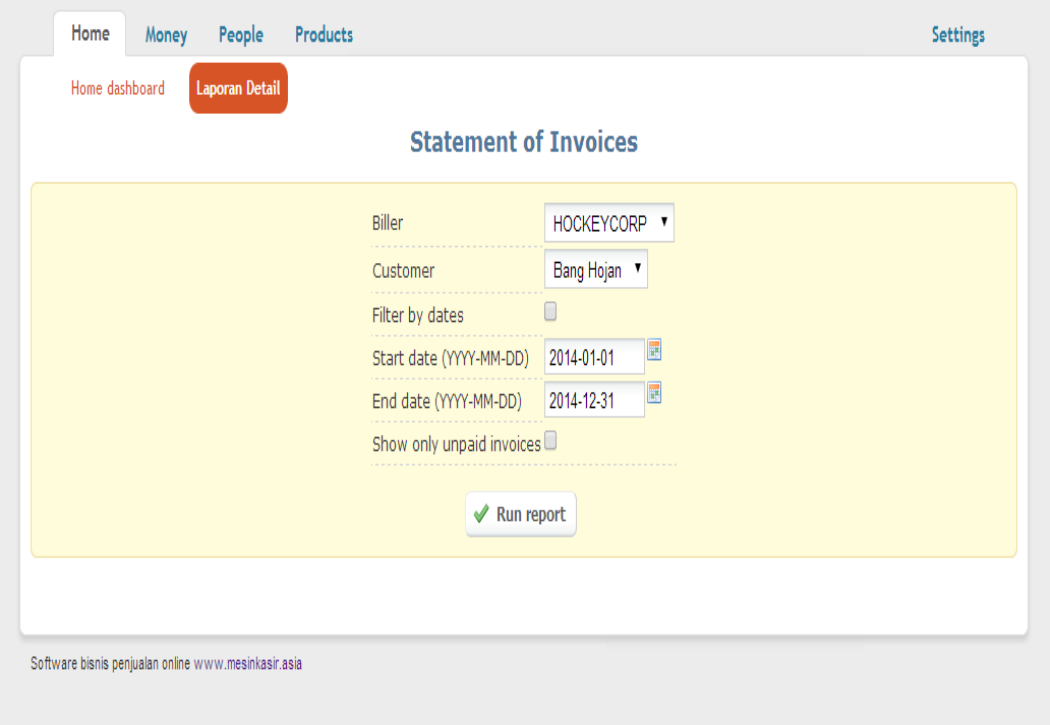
Home Money People Products Settings

Home dashboard Laporan Detail

Statement of Invoices

| | |
|---|---|
| Biller | HOCKEYCORP |
| Customer | Bang Hojan |
| Filter by dates | |
| Start date (YYYY-MM-DD) | 2014-01-01 |
| End date (YYYY-MM-DD) | 2014-12-31 |
| Show only unpaid invoices | |

Run report

Software bisnis penjualan online www.mesinkasir.asia